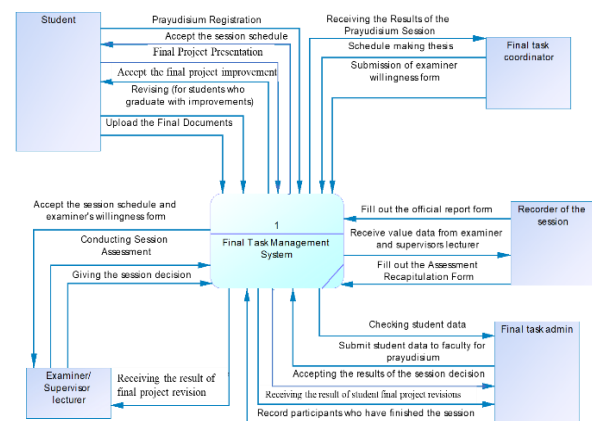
Student

Prayudisium Registration

Accept the session schedule

Final Project Presentation

Accept the final project improvement

Revising (for students who graduate with improvements)

Upload the Final Documents

Receiving the Results of the Prayudisium Session

Schedule making thesis

Submission of examiner willingness form

Final task coordinator

Accept the session schedule and examiner's willingness form

Conducting Session Assessment

Giving the session decision

1

Final Task Management System

Fill out the official report form

Receive value data from examiner and supervisors lecturer

Fill out the Assessment Recapitulation Form

Recorder of the session

Checking student data

Final task admin

Submit student data to faculty for prayudisium

Accepting the results of the session decision

Receiving the result of student final project revisions

Record participants who have finished the session

Examiner/ Supervisor lecturer

Receiving the result of final project revision